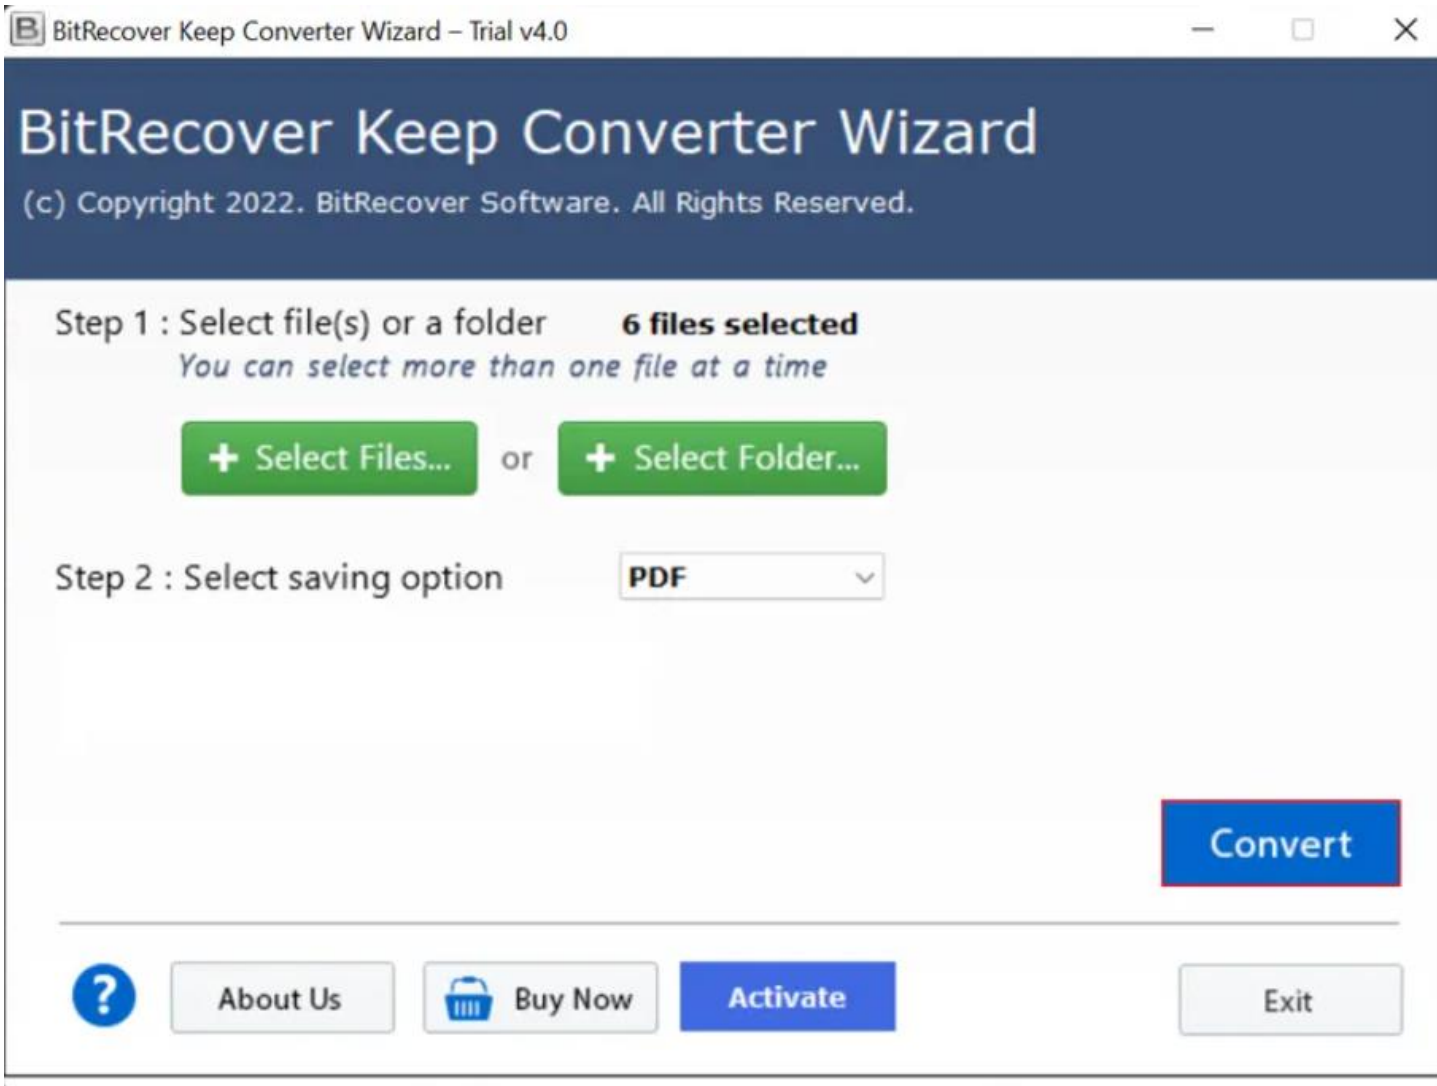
B BitRecover Keep Converter Wizard – Trial v4.0

BitRecover Keep Converter Wizard

(c) Copyright 2022. BitRecover Software. All Rights Reserved.

Step 1 : Select file(s) or a folder 6 files selected

You can select more than one file at a time

+ Select Files... or + Select Folder...

Step 2 : Select saving option PDF

Convert

? About Us Buy Now Activate Exit